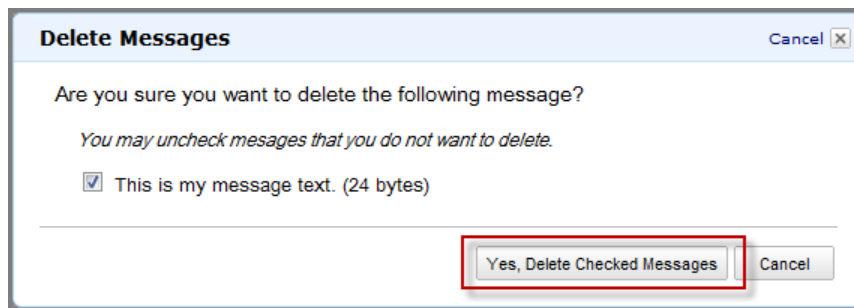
Delete Messages

Cancel

Are you sure you want to delete the following message?

You may uncheck mesages that you do not want to delete.

This is my message text. (24 bytes)

Yes, Delete Checked Messages

Cancel